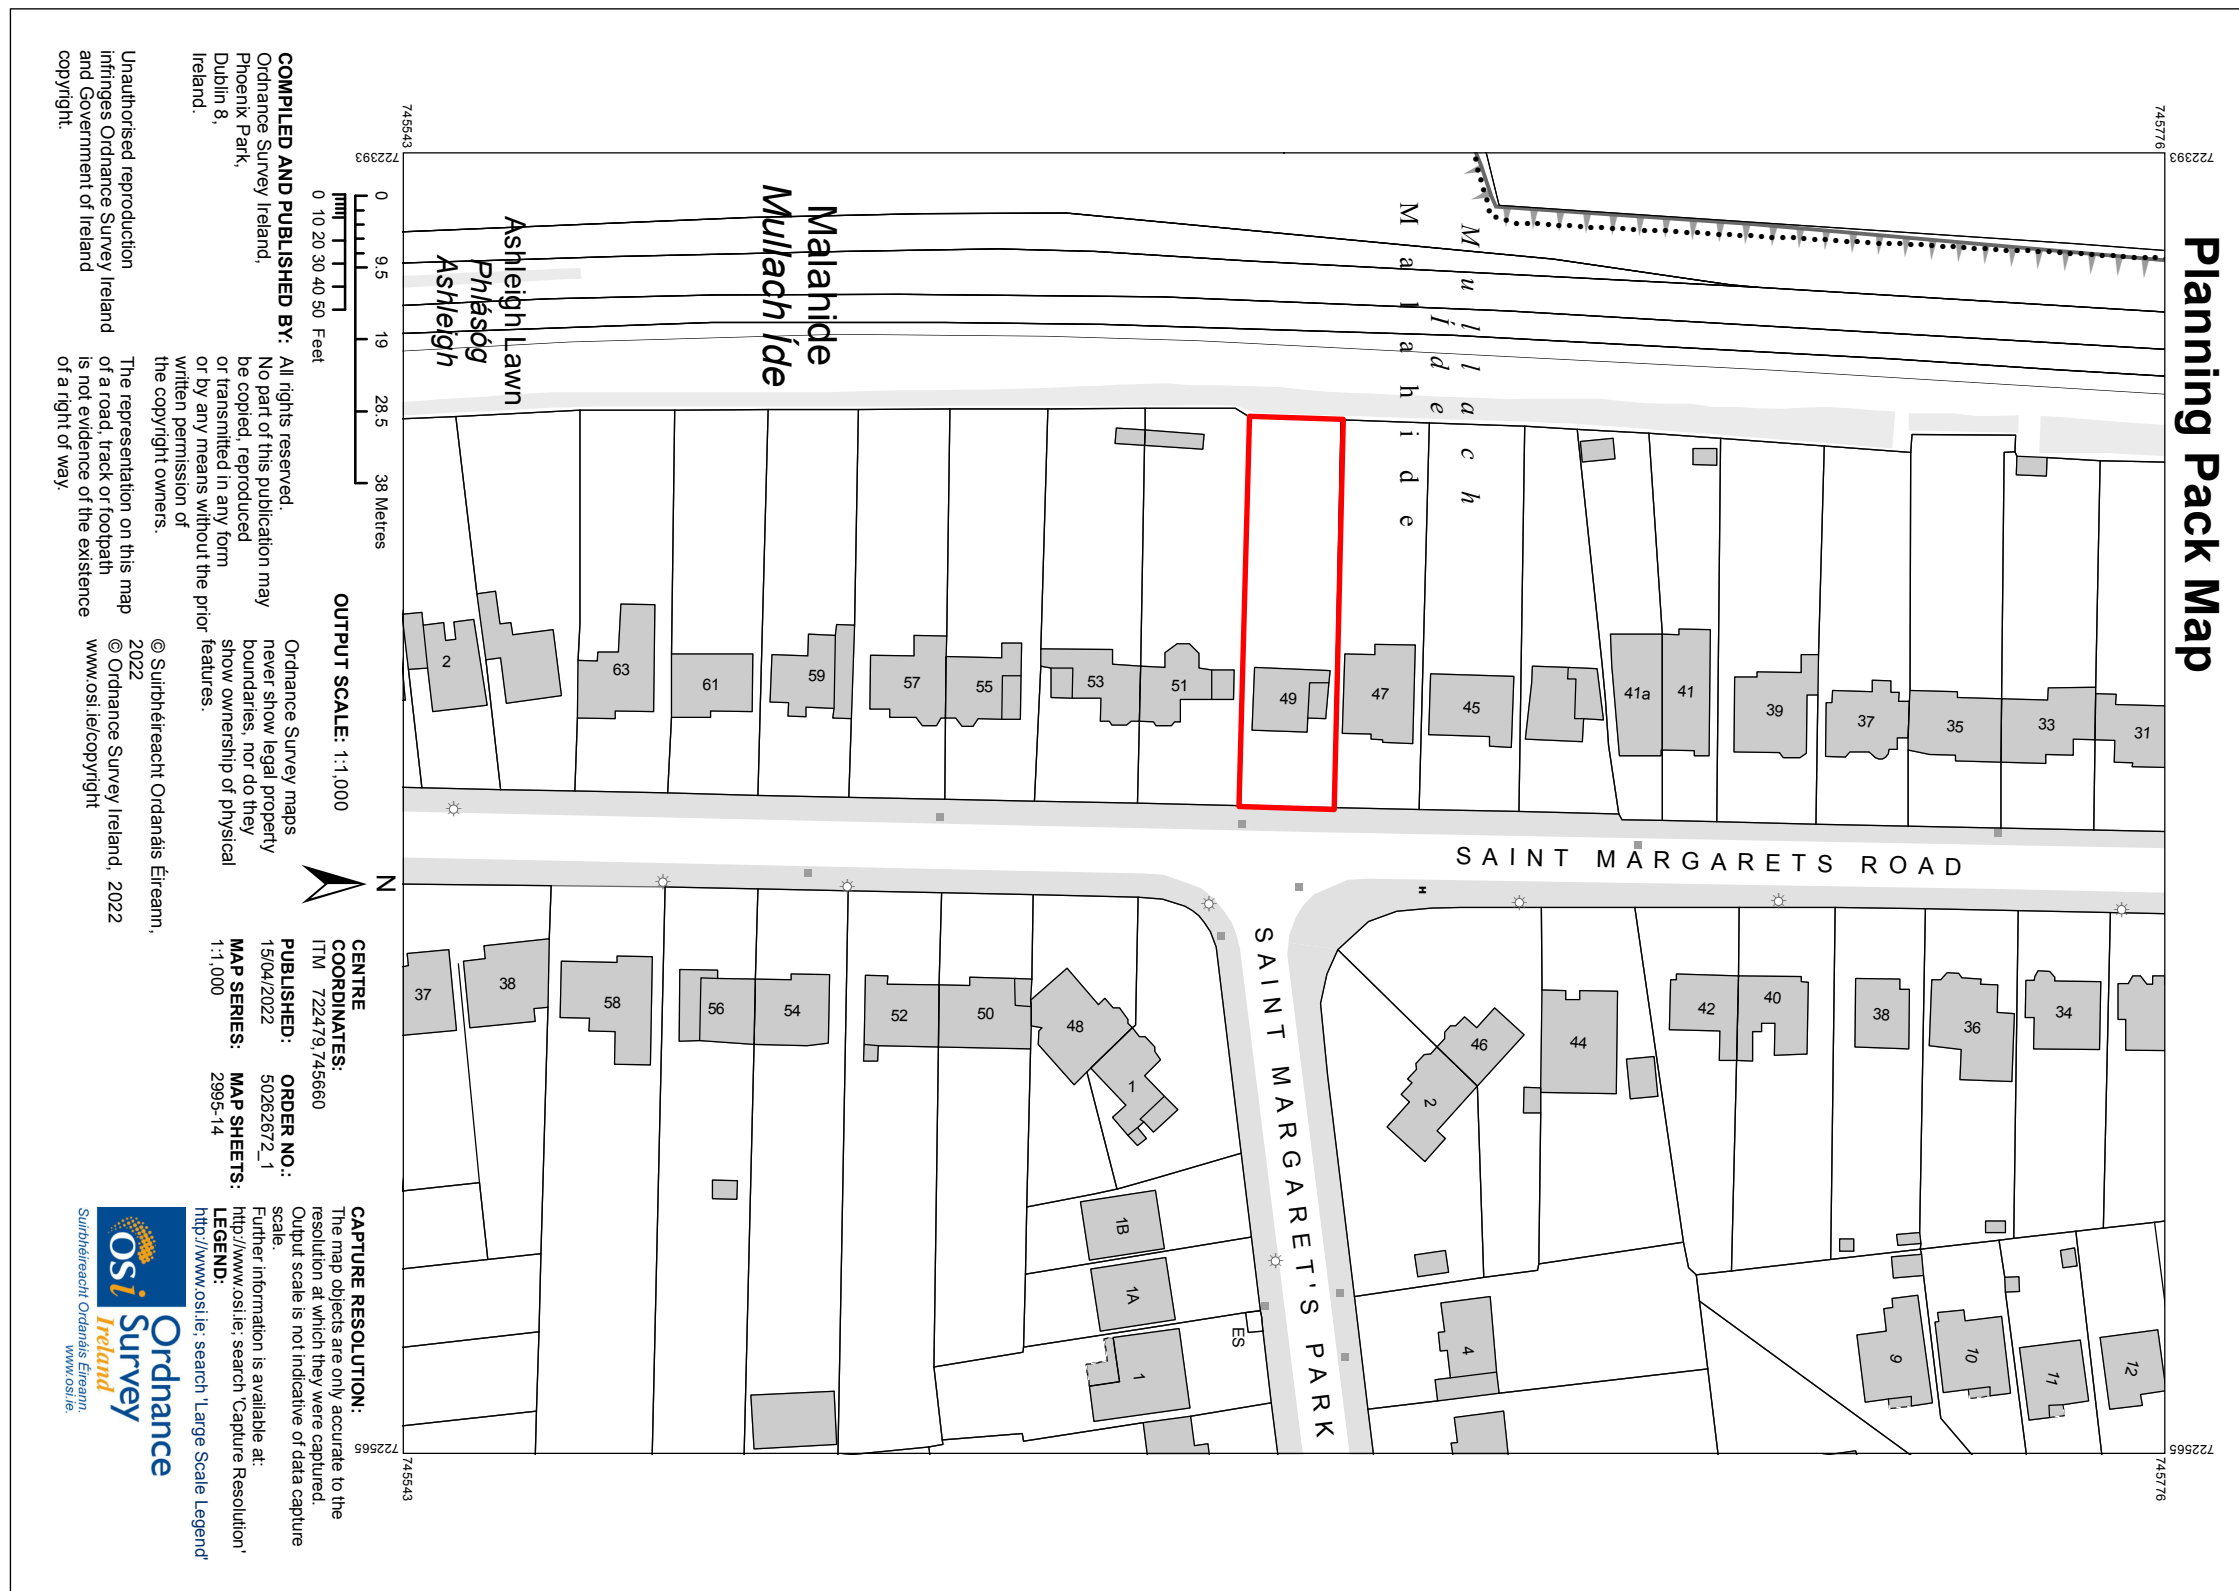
Planning Pack Map

745776
722393

Mullach Íde
Malahide

Malahide
Mullach Íde
Ashleigh Lawn
Phásóg
Ashleigh

2
63
61
59
57
55
53
51
49
47
45
41a
41
39
37
35
33
31

SAINT MARGARETS ROAD

SAINT MARGARET'S PARK

37
38
58
56
54
52
50
48
1
46
2
44
42
40
38
36
34
1B
1A
1
ES
4
9
10
11
12

722393
745543
722665
745543
722665
745776

0 9.5 19 28.5 38 Metres
0 10 20 30 40 50 Feet

OUTPUT SCALE: 1:1,000

N

COMPILED AND PUBLISHED BY:
Ordnance Survey Ireland,
Phoenix Park,
Dublin 8,
Ireland.

Unauthorised reproduction infringes Ordnance Survey Ireland and Government of Ireland copyright.

All rights reserved.
No part of this publication may be copied, reproduced or transmitted in any form or by any means without the prior written permission of the copyright owners.

The representation on this map of a road, track or footpath is not evidence of the existence of a right of way.

Ordnance Survey maps never show legal property boundaries, nor do they show ownership of physical features.

© Suirbhéireacht Ordanáis Éireann, 2022
© Ordnance Survey Ireland, 2022
www.osi.ie/copyright

CENTRE COORDINATES:
ITM 722479,745660

PUBLISHED: 15/04/2022
ORDER NO.: 50262672_1

MAP SERIES: 1:1,000
MAP SHEETS: 2995-14

CAPTURE RESOLUTION:
The map objects are only accurate to the resolution at which they were captured. Output scale is not indicative of data capture scale.
Further information is available at:
http://www.osi.ie; search 'Capture Resolution'
LEGEND:
http://www.osi.ie; search 'Large Scale Legend'

OSi Ordnance Survey Ireland
Suirbhéireacht Ordanáis Éireann
www.osi.ie